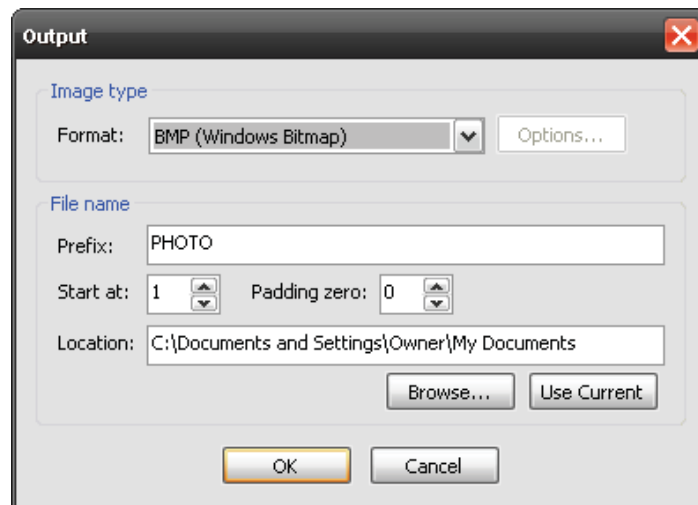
Output

Image type

Format: BMP (Windows Bitmap)

Options...

File name

Prefix: PHOTO

Start at: 1

Padding zero: 0

Location: C:\Documents and Settings\Owner\My Documents

Browse...

Use Current

OK

Cancel